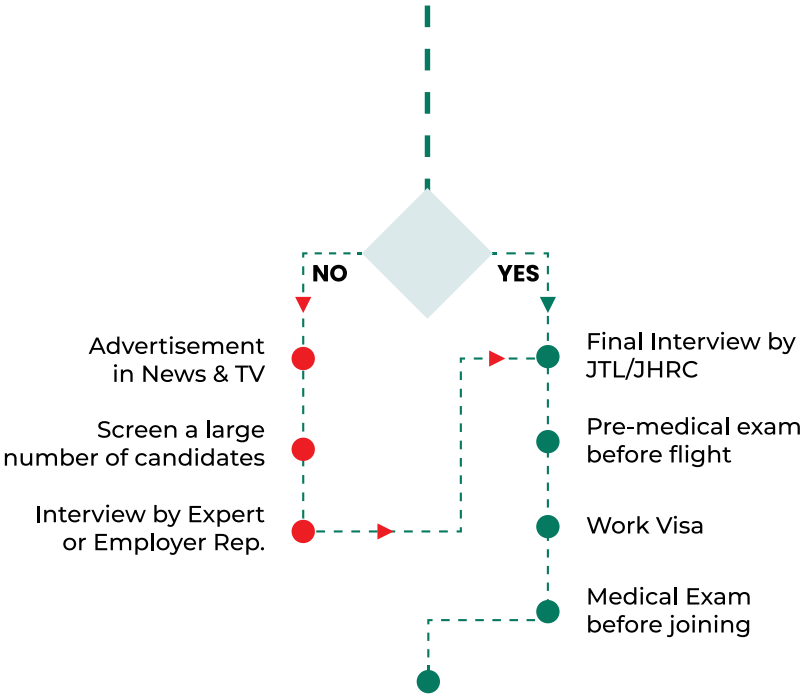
NO

YES

Advertisement in News & TV

Screen a large number of candidates

Interview by Expert or Employer Rep.

Final Interview by JTL/JHRC

Pre-medical exam before flight

Work Visa

Medical Exam before joining